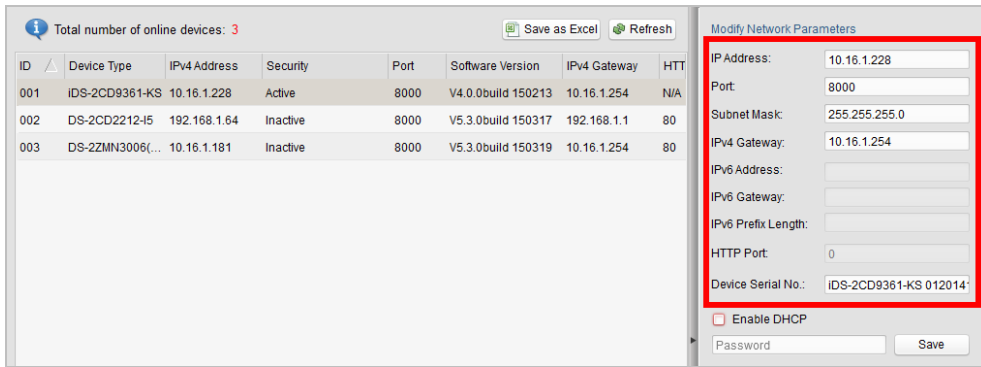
Total number of online devices: 3

Save as Excel Refresh

| ID | Device Type | IPv4 Address | Security | Port | Software Version | IPv4 Gateway | HTT |
|---|---|---|---|---|---|---|---|
| 001 | iDS-2CD9361-KS | 10.16.1.228 | Active | 8000 | V4.0.0build 150213 | 10.16.1.254 | N/A |
| 002 | DS-2CD2212-I5 | 192.168.1.64 | Inactive | 8000 | V5.3.0build 150317 | 192.168.1.1 | 80 |
| 003 | DS-2ZMN3006(... | 10.16.1.181 | Inactive | 8000 | V5.3.0build 150319 | 10.16.1.254 | 80 |

Modify Network Parameters

IP Address: 10.16.1.228
Port: 8000
Subnet Mask: 255.255.255.0
IPv4 Gateway: 10.16.1.254
IPv6 Address:
IPv6 Gateway:
IPv6 Prefix Length:
HTTP Port: 0
Device Serial No.: iDS-2CD9361-KS 012014

Enable DHCP
Password
Save